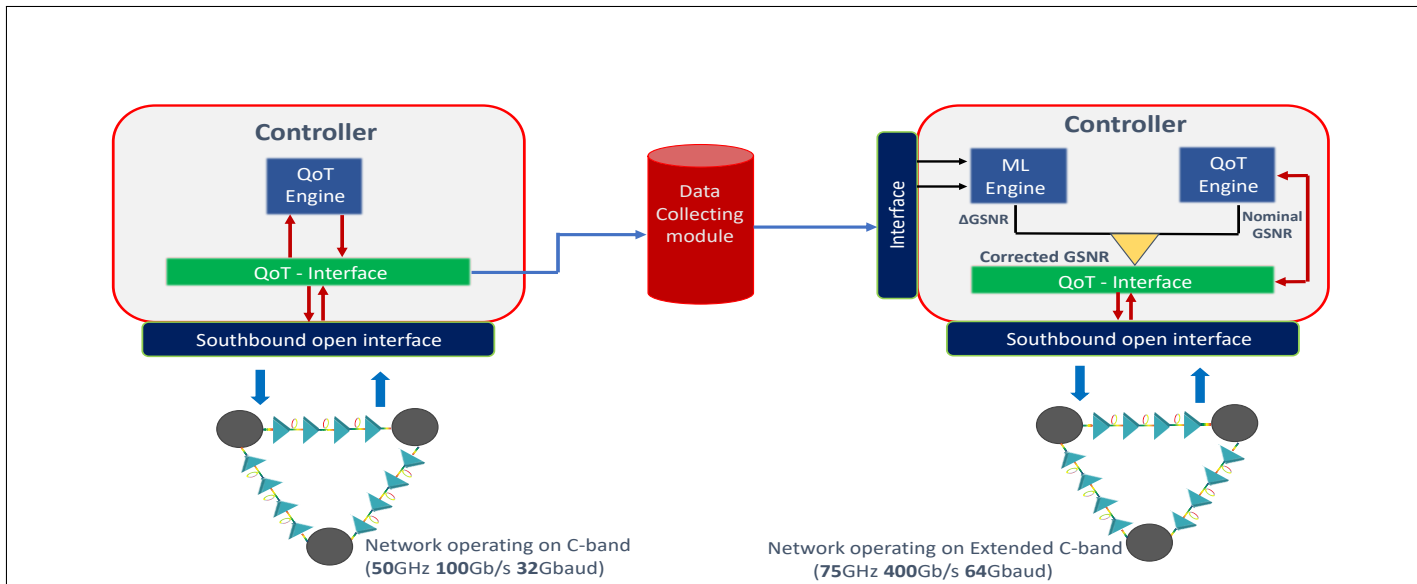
Controller

QoT Engine

QoT - Interface

Southbound open interface

Network operating on C-band (**50**GHz **100**Gb/s **32**Gbaud)

Data Collecting module

Interface

Controller

ML Engine

QoT Engine

ΔGSNR

Nominal GSNR

Corrected GSNR

QoT - Interface

Southbound open interface

Network operating on Extended C-band (**75**GHz **400**Gb/s **64**Gbaud)